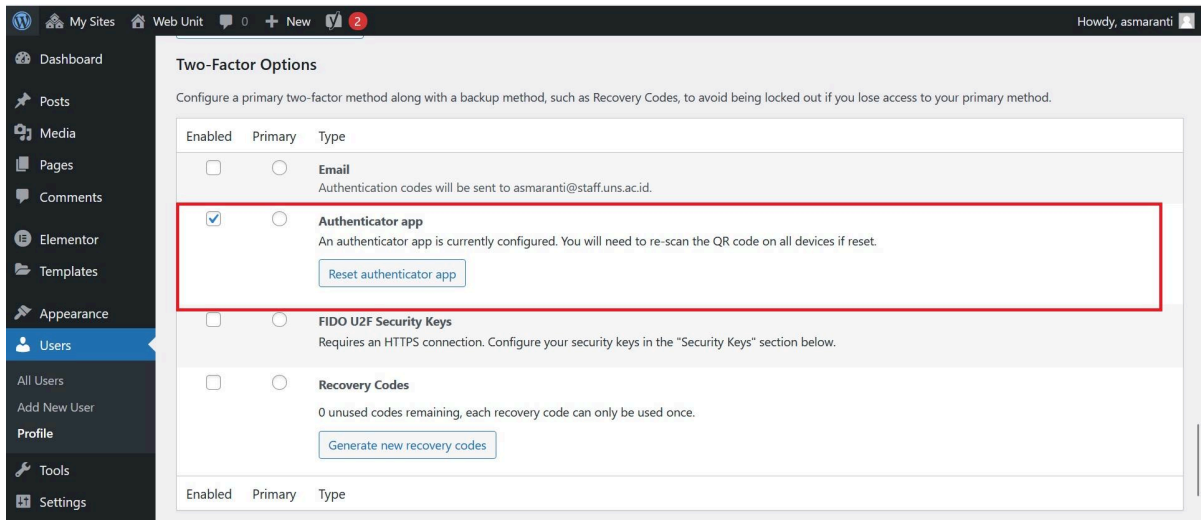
My Sites Web Unit 0 + New 2 Howdy, asmaranti

Dashboard
Posts
Media
Pages
Comments
Elementor
Templates
Appearance
Users
All Users
Add New User
Profile
Tools
Settings

Two-Factor Options

Configure a primary two-factor method along with a backup method, such as Recovery Codes, to avoid being locked out if you lose access to your primary method.

| Enabled | Primary | Type |
|---|---|---|
| | | **Email** Authentication codes will be sent to asmaranti@staff.uns.ac.id. |
| ✓ | | **Authenticator app** An authenticator app is currently configured. You will need to re-scan the QR code on all devices if reset. Reset authenticator app |
| | | **FIDO U2F Security Keys** Requires an HTTPS connection. Configure your security keys in the "Security Keys" section below. |
| | | **Recovery Codes** 0 unused codes remaining, each recovery code can only be used once. Generate new recovery codes |
| Enabled | Primary | Type |